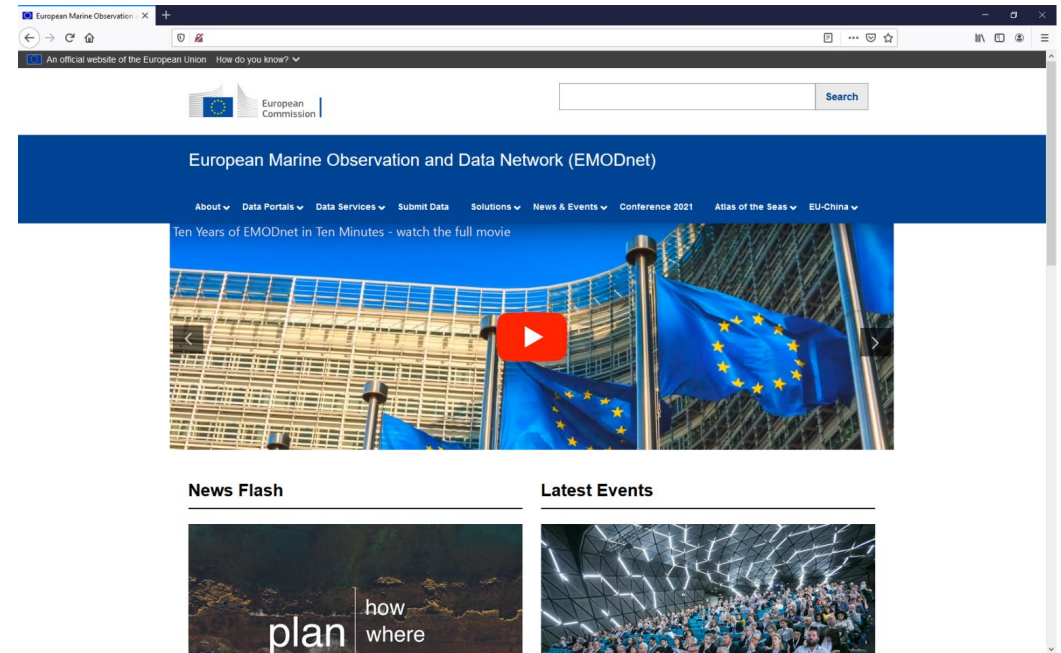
European Marine Observation a ×

An official website of the European Union How do you know?

European Commission

Search

European Marine Observation and Data Network (EMODnet)

About Data Portals Data Services Submit Data Solutions News & Events Conference 2021 Atlas of the Seas EU-China

Ten Years of EMODnet in Ten Minutes - watch the full movie

News Flash

Latest Events

plan how where